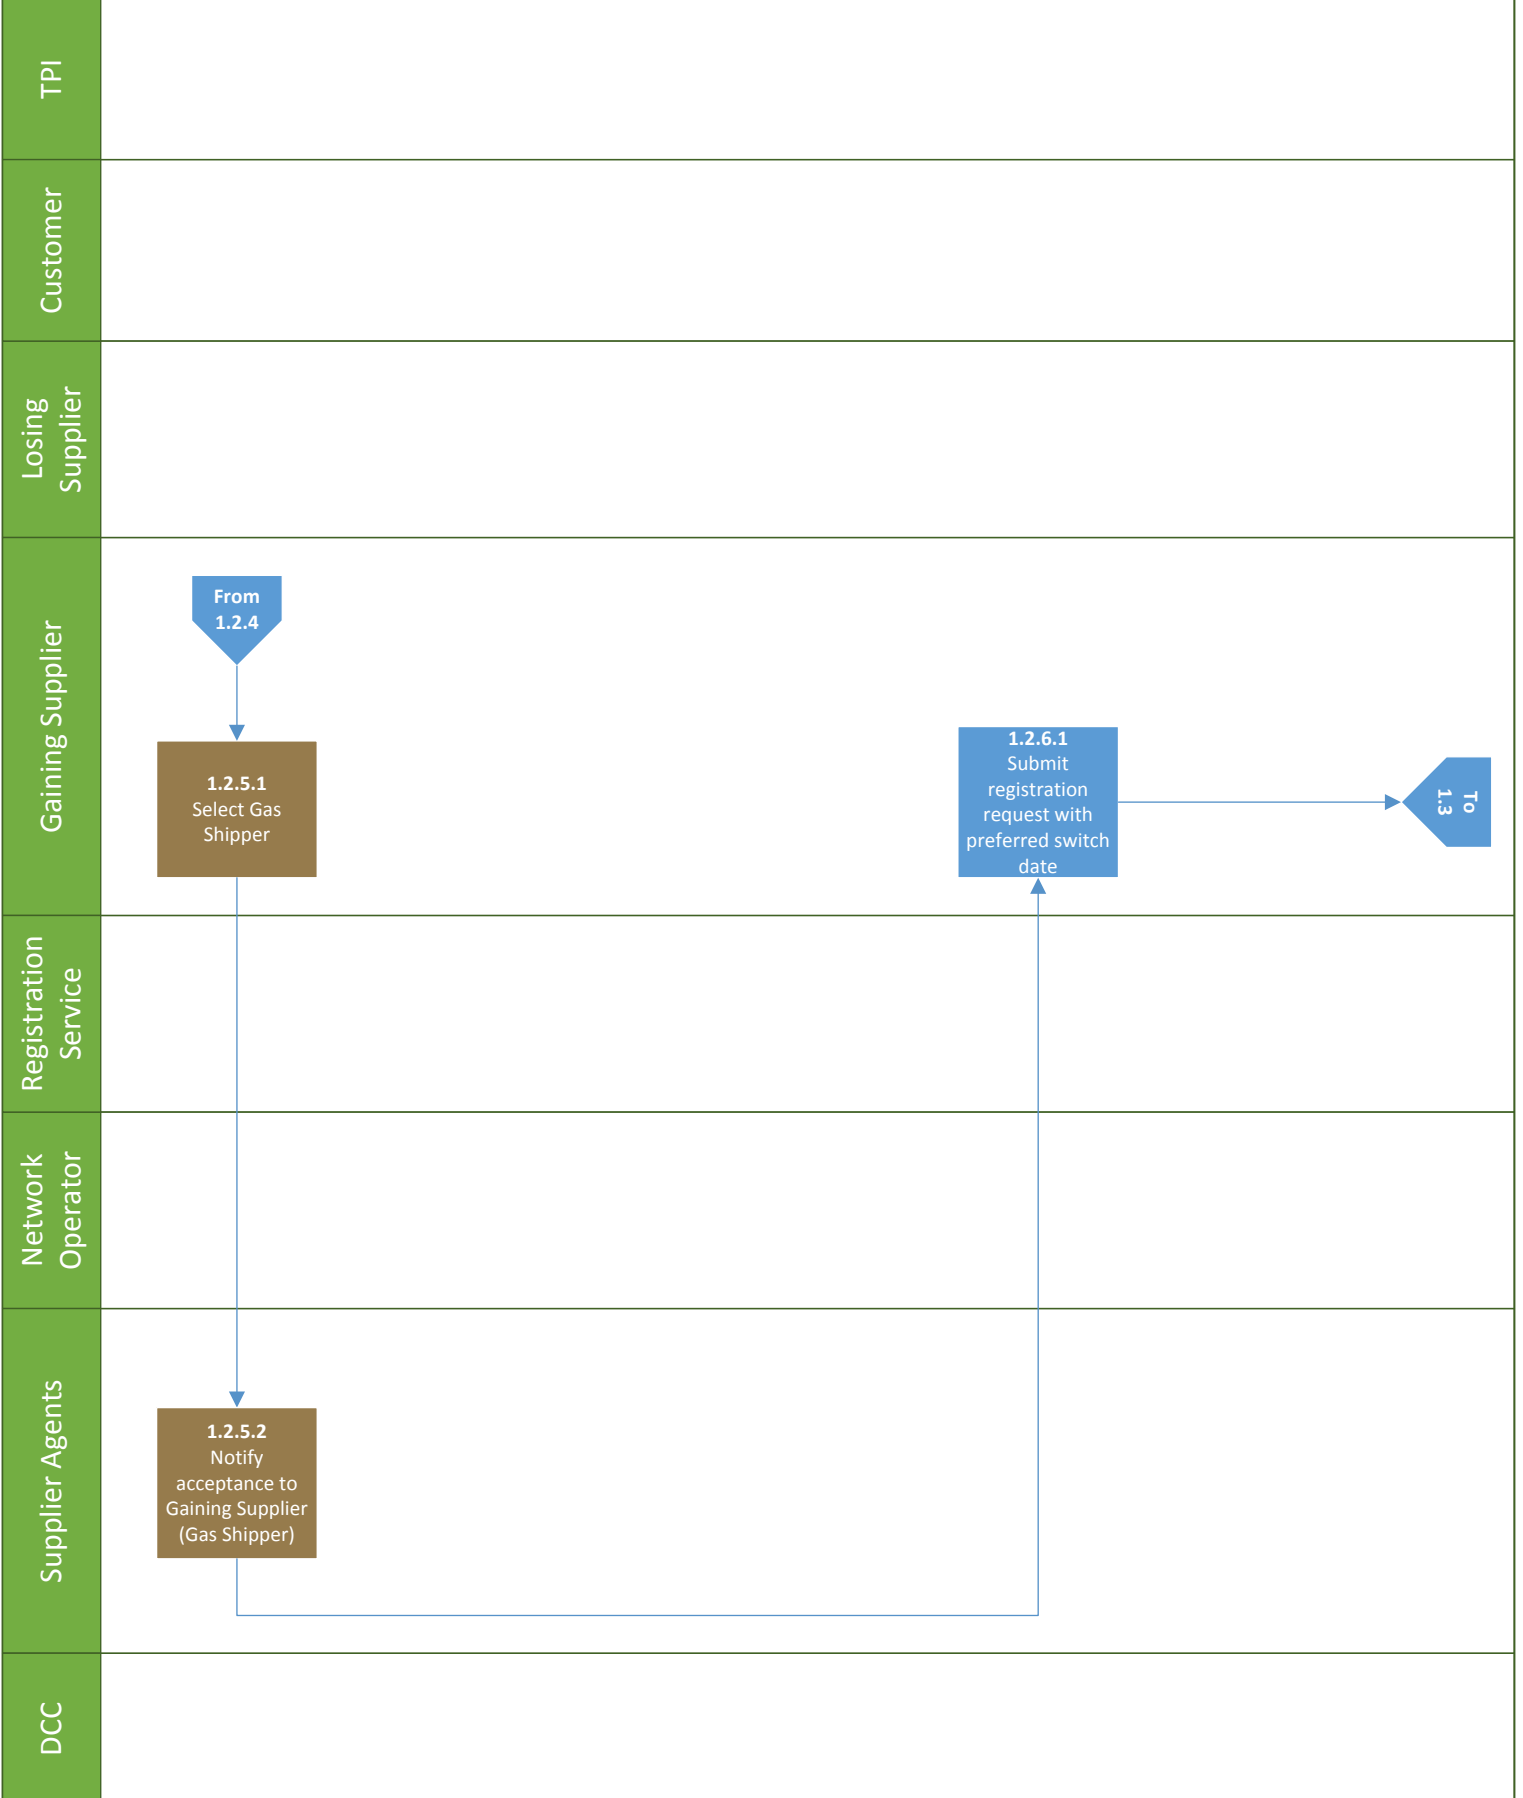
TPI

Customer

Losing Supplier

Gaining Supplier

From 1.2.4

1.2.5.1
Select Gas Shipper

1.2.6.1
Submit registration request with preferred switch date

To 1.3

Registration Service

Network Operator

Supplier Agents

1.2.5.2
Notify acceptance to Gaining Supplier (Gas Shipper)

DCC